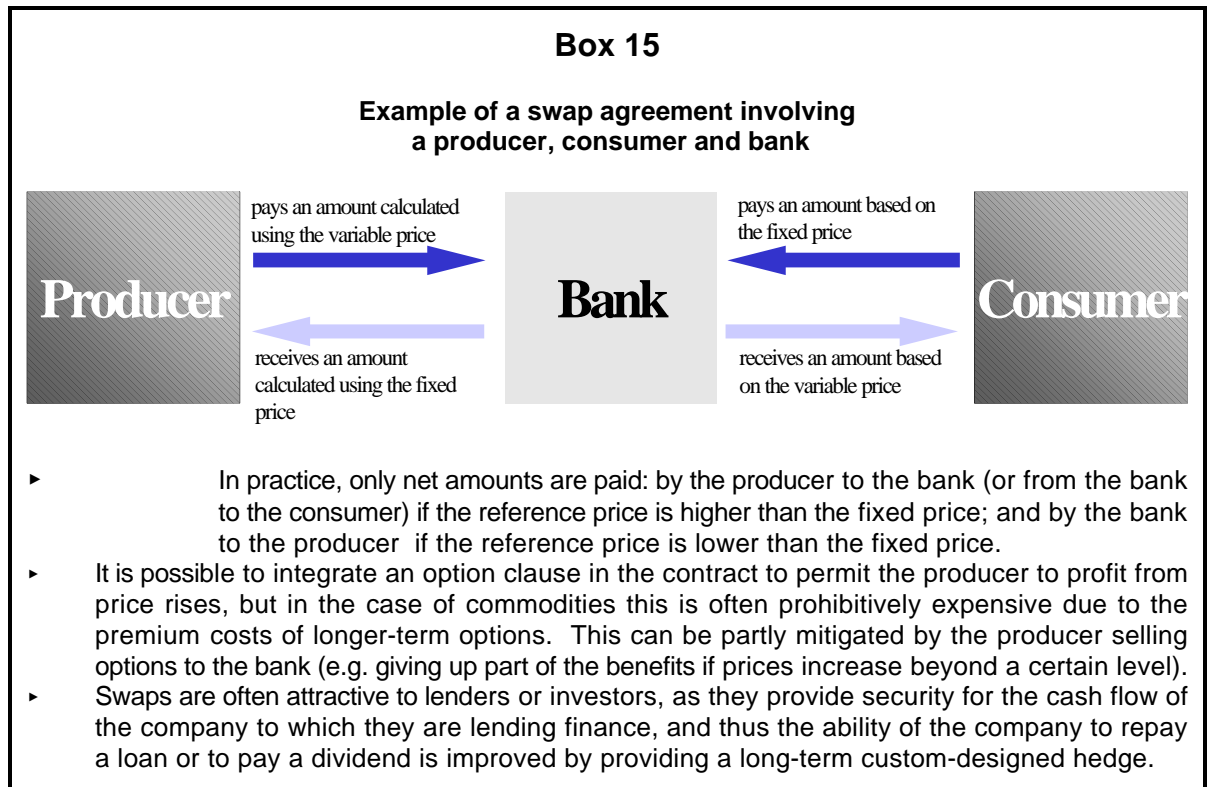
Box 15

Example of a swap agreement involving a producer, consumer and bank

Producer

pays an amount calculated using the variable price

receives an amount calculated using the fixed price

Bank

pays an amount based on the fixed price

receives an amount based on the variable price

Consumer

‣ In practice, only net amounts are paid: by the producer to the bank (or from the bank to the consumer) if the reference price is higher than the fixed price; and by the bank to the producer if the reference price is lower than the fixed price.
‣ It is possible to integrate an option clause in the contract to permit the producer to profit from price rises, but in the case of commodities this is often prohibitively expensive due to the premium costs of longer-term options. This can be partly mitigated by the producer selling options to the bank (e.g. giving up part of the benefits if prices increase beyond a certain level).
‣ Swaps are often attractive to lenders or investors, as they provide security for the cash flow of the company to which they are lending finance, and thus the ability of the company to repay a loan or to pay a dividend is improved by providing a long-term custom-designed hedge.